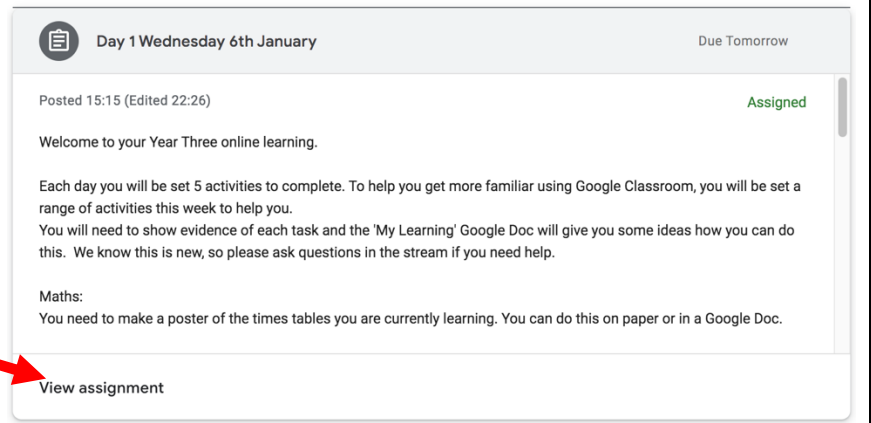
Day 1 Wednesday 6th January

Due Tomorrow

Posted 15:15 (Edited 22:26)

Assigned

Welcome to your Year Three online learning.

Each day you will be set 5 activities to complete. To help you get more familiar using Google Classroom, you will be set a range of activities this week to help you.
You will need to show evidence of each task and the 'My Learning' Google Doc will give you some ideas how you can do this. We know this is new, so please ask questions in the stream if you need help.

Maths:
You need to make a poster of the times tables you are currently learning. You can do this on paper or in a Google Doc.

View assignment